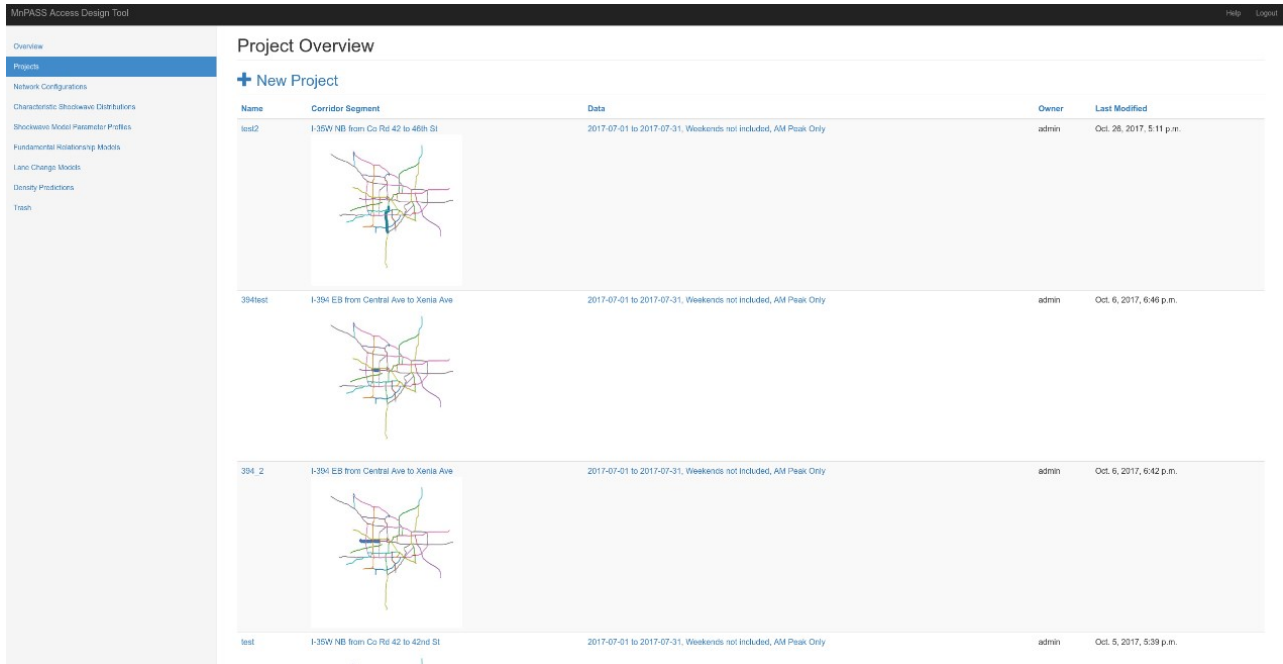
MnPASS Access Design Tool

Help Logout

Overview
Projects
Network Configurations
Characteristic Shockwave Distributions
Shockwave Model Parameter Profiles
Fundamental Relationship Models
Lane Change Models
Density Predictions
Trash

Project Overview

+ New Project

| Name | Corridor Segment | Data | Owner | Last Modified |
|---|---|---|---|---|
| test2 | I-35W NB from Co Rd 42 to 46th St | 2017-07-01 to 2017-07-31, Weekends not included, AM Peak Only | admin | Oct. 26, 2017, 5:11 p.m. |
| 394test | I-394 EB from Central Ave to Xenia Ave | 2017-07-01 to 2017-07-31, Weekends not included, AM Peak Only | admin | Oct. 6, 2017, 6:46 p.m. |
| 394_2 | I-394 EB from Central Ave to Xenia Ave | 2017-07-01 to 2017-07-31, Weekends not included, AM Peak Only | admin | Oct. 6, 2017, 6:42 p.m. |
| test | I-35W NB from Co Rd 42 to 42nd St | 2017-07-01 to 2017-07-31, Weekends not included, AM Peak Only | admin | Oct. 5, 2017, 5:39 p.m. |